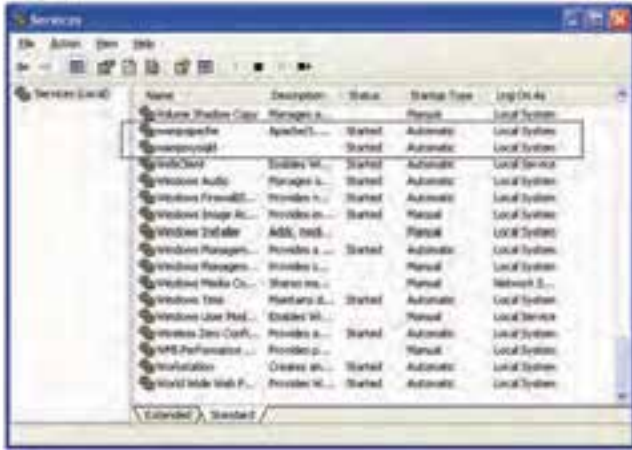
Services

File Action View Help

Services (Local)

| Name | Description | Status | Startup Type | Log On As |
|---|---|---|---|---|
| Volume Shadow Copy | Manages a... | | Manual | Local System |
| wampapache | Apache/1. ... | Started | Automatic | Local System |
| wampmysqld | | Started | Automatic | Local System |
| WebClient | Enables Wi... | Started | Automatic | Local Service |
| Windows Audio | Manages a... | Started | Automatic | Local System |
| Windows Firewall/I... | Provides n... | Started | Automatic | Local System |
| Windows Image Ac... | Provides im... | Started | Manual | Local System |
| Windows Installer | Adds, modi... | | Manual | Local System |
| Windows Managem... | Provides a... | Started | Automatic | Local System |
| Windows Managem... | Provides s... | | Manual | Local System |
| Windows Media Co... | Shares me... | | Manual | Network S... |
| Windows Time | Maintains d... | Started | Automatic | Local System |
| Windows User Mod... | Enables Wi... | | Manual | Local Service |
| Wireless Zero Confi... | Provides a... | Started | Automatic | Local System |
| WMI Performance ... | Provides p... | | Manual | Local System |
| Workstation | Creates an... | Started | Automatic | Local System |
| World Wide Web P... | Provides W... | Started | Automatic | Local System |

Extended / Standard /